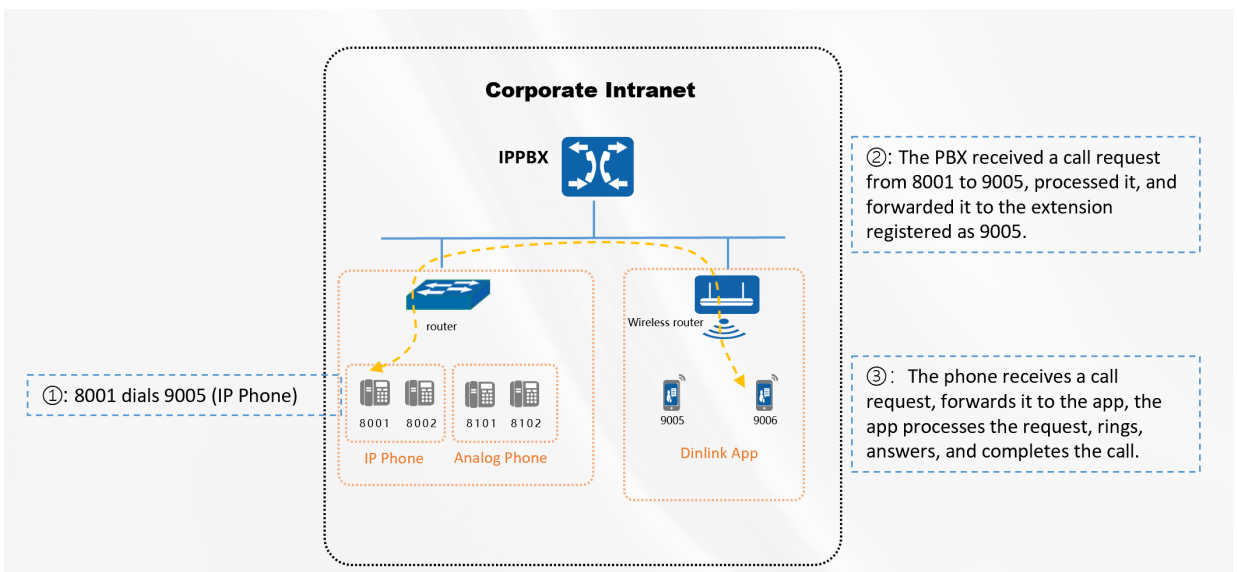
Corporate Intranet

IPPBX

②: The PBX received a call request from 8001 to 9005, processed it, and forwarded it to the extension registered as 9005.

router

Wireless router

①: 8001 dials 9005 (IP Phone)

8001 8002 8101 8102

IP Phone Analog Phone

9005 9006

Dinlink App

③: The phone receives a call request, forwards it to the app, the app processes the request, rings, answers, and completes the call.